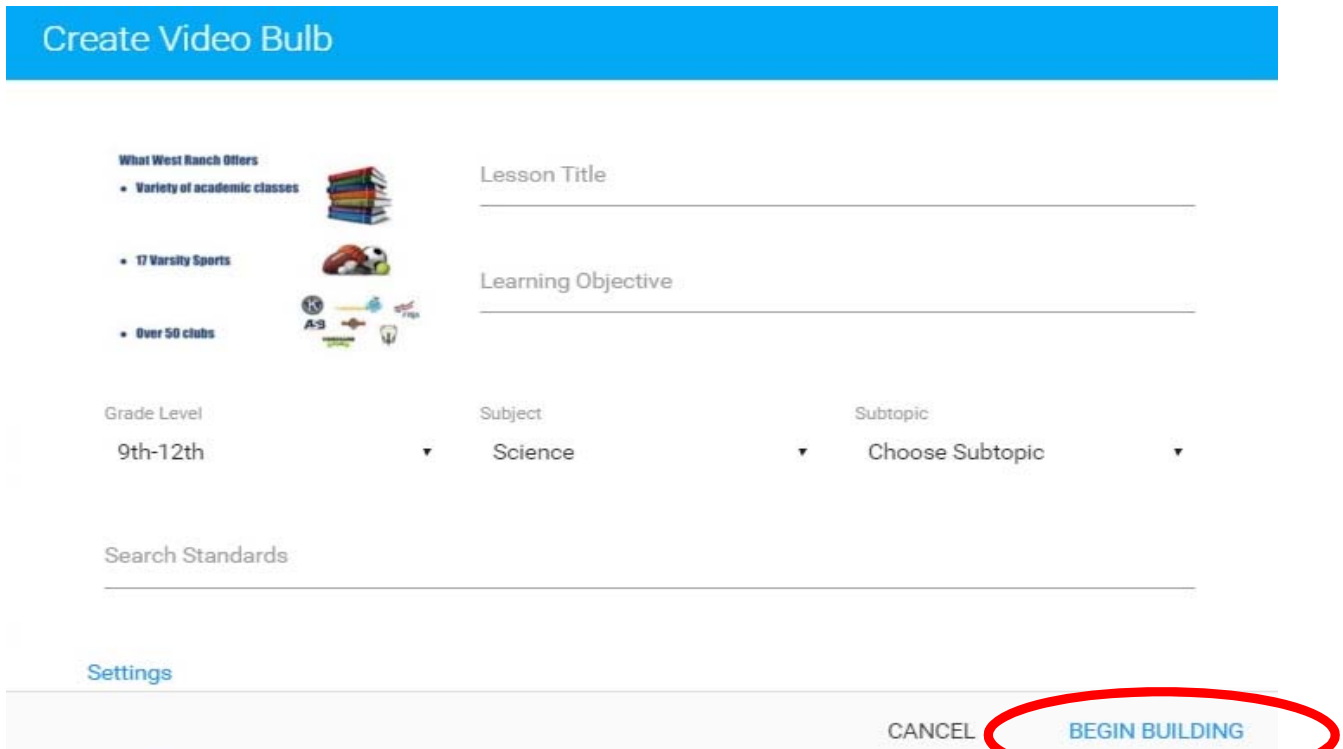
Create Video Bulb

What West Ranch Offers
• Variety of academic classes
• 17 Varsity Sports
• Over 50 clubs

Lesson Title

Learning Objective

Grade Level
9th-12th

Subject
Science

Subtopic
Choose Subtopic

Search Standards

Settings

CANCEL BEGIN BUILDING